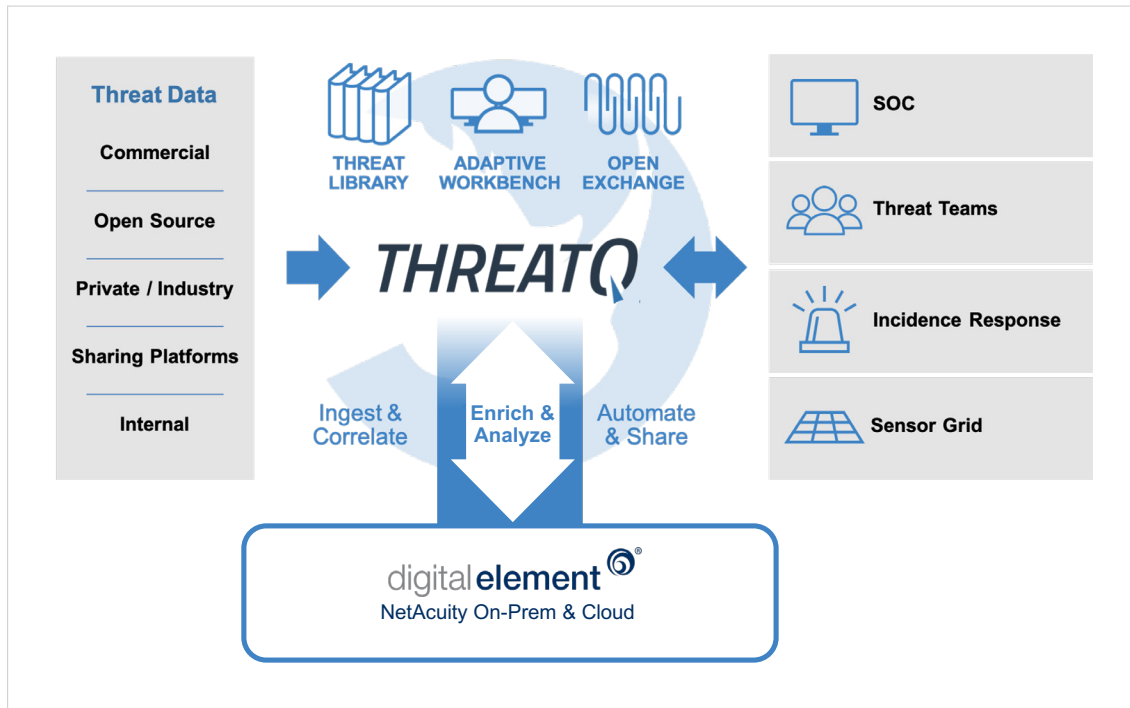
Threat Data

Commercial

Open Source

Private / Industry

Sharing Platforms

Internal

THREAT LIBRARY

ADAPTIVE WORKBENCH

OPEN EXCHANGE

THREATQ

Ingest & Correlate

Enrich & Analyze

Automate & Share

SOC

Threat Teams

Incidence Response

Sensor Grid

digitalelement®

NetAcuity On-Prem & Cloud